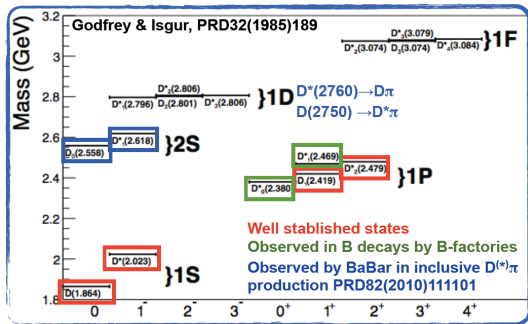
Godfrey & Isgur, PRD32(1985)189

Mass (GeV)

3.2
3
2.8
2.6
2.4
2.2
2
1.8

$D^*_3(3.079)$
$D^*_2(3.074)$ $D_3(3.074)$ $D^*_4(3.084)$
}1F

$D^*_2(2.806)$
$D^*_1(2.796)$ $D_2(2.801)$ $D^*_3(2.806)$
}1D

$D^*(2760) \rightarrow D\pi$
$D(2750) \rightarrow D^*\pi$

$D_0(2.558)$ $D^*_1(2.618)$
}2S

$D_1(2.469)$
$D^*_0(2.380)$ $D_1(2.419)$ $D^*_2(2.479)$
}1P

Well stablished states
Observed in B decays by B-factories
Observed by BaBar in inclusive $D^{(*)}\pi$ production PRD82(2010)111101

$D^*(2.023)$
}1S
$D(1.864)$

$0^-$ $1^-$ $2^-$ $3^-$ $0^+$ $1^+$ $2^+$ $3^+$ $4^+$